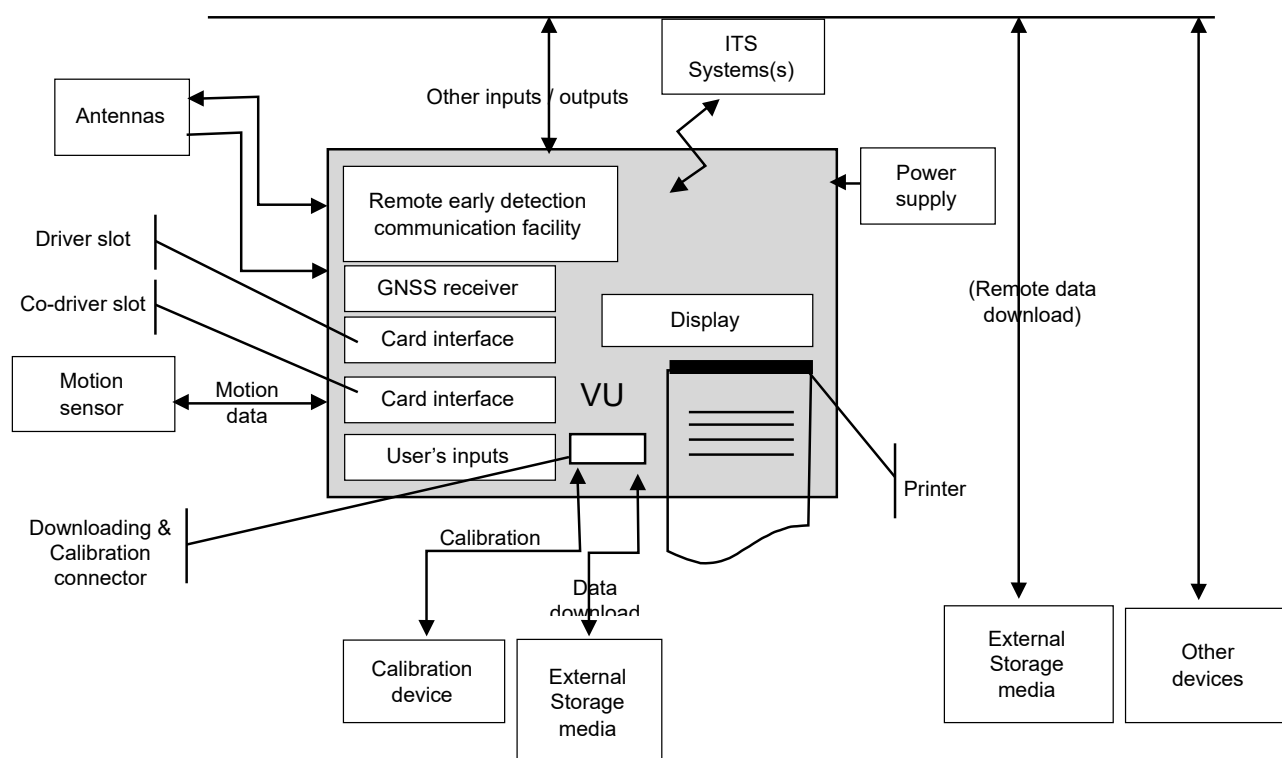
ITS Systems(s)

Other inputs / outputs

Antennas

Remote early detection communication facility

Power supply

Driver slot

GNSS receiver

Co-driver slot

Card interface

Display

(Remote data download)

Motion sensor

Motion data

Card interface

VU

User's inputs

Printer

Downloading & Calibration connector

Calibration

Data download

Calibration device

External Storage media

External Storage media

Other devices